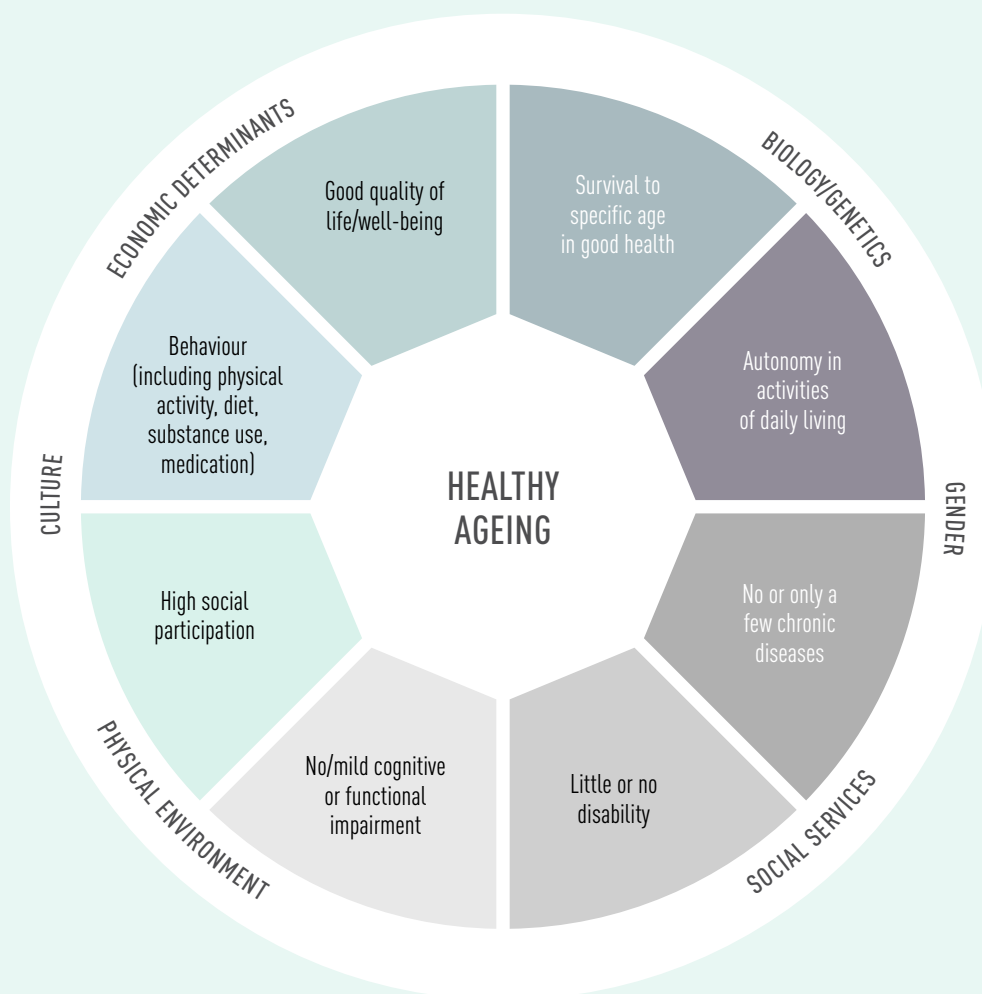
HEALTHY AGEING

Good quality of life/well-being

Survival to specific age in good health

Autonomy in activities of daily living

No or only a few chronic diseases

Little or no disability

No/mild cognitive or functional impairment

High social participation

Behaviour (including physical activity, diet, substance use, medication)

ECONOMIC DETERMINANTS

BIOLOGY/GENETICS

GENDER

SOCIAL SERVICES

PHYSICAL ENVIRONMENT

CULTURE